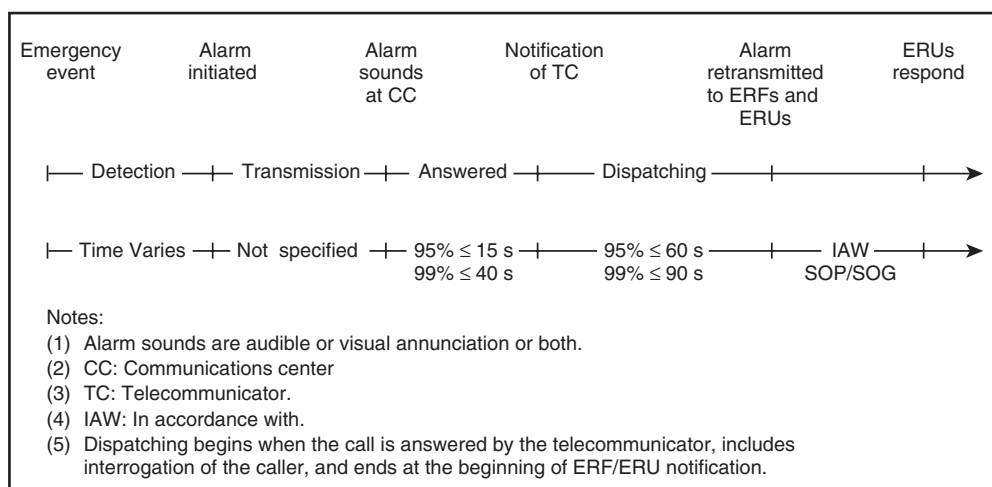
Emergency event

Alarm initiated

Alarm sounds at CC

Notification of TC

Alarm retransmitted to ERFs and ERUs

ERUs respond

Detection

Transmission

Answered

Dispatching

Time Varies

Not specified

$95\% \leq 15$ s
$99\% \leq 40$ s

$95\% \leq 60$ s
$99\% \leq 90$ s

IAW SOP/SOG

Notes:
(1) Alarm sounds are audible or visual annunciation or both.
(2) CC: Communications center
(3) TC: Telecommunicator.
(4) IAW: In accordance with.
(5) Dispatching begins when the call is answered by the telecommunicator, includes interrogation of the caller, and ends at the beginning of ERF/ERU notification.